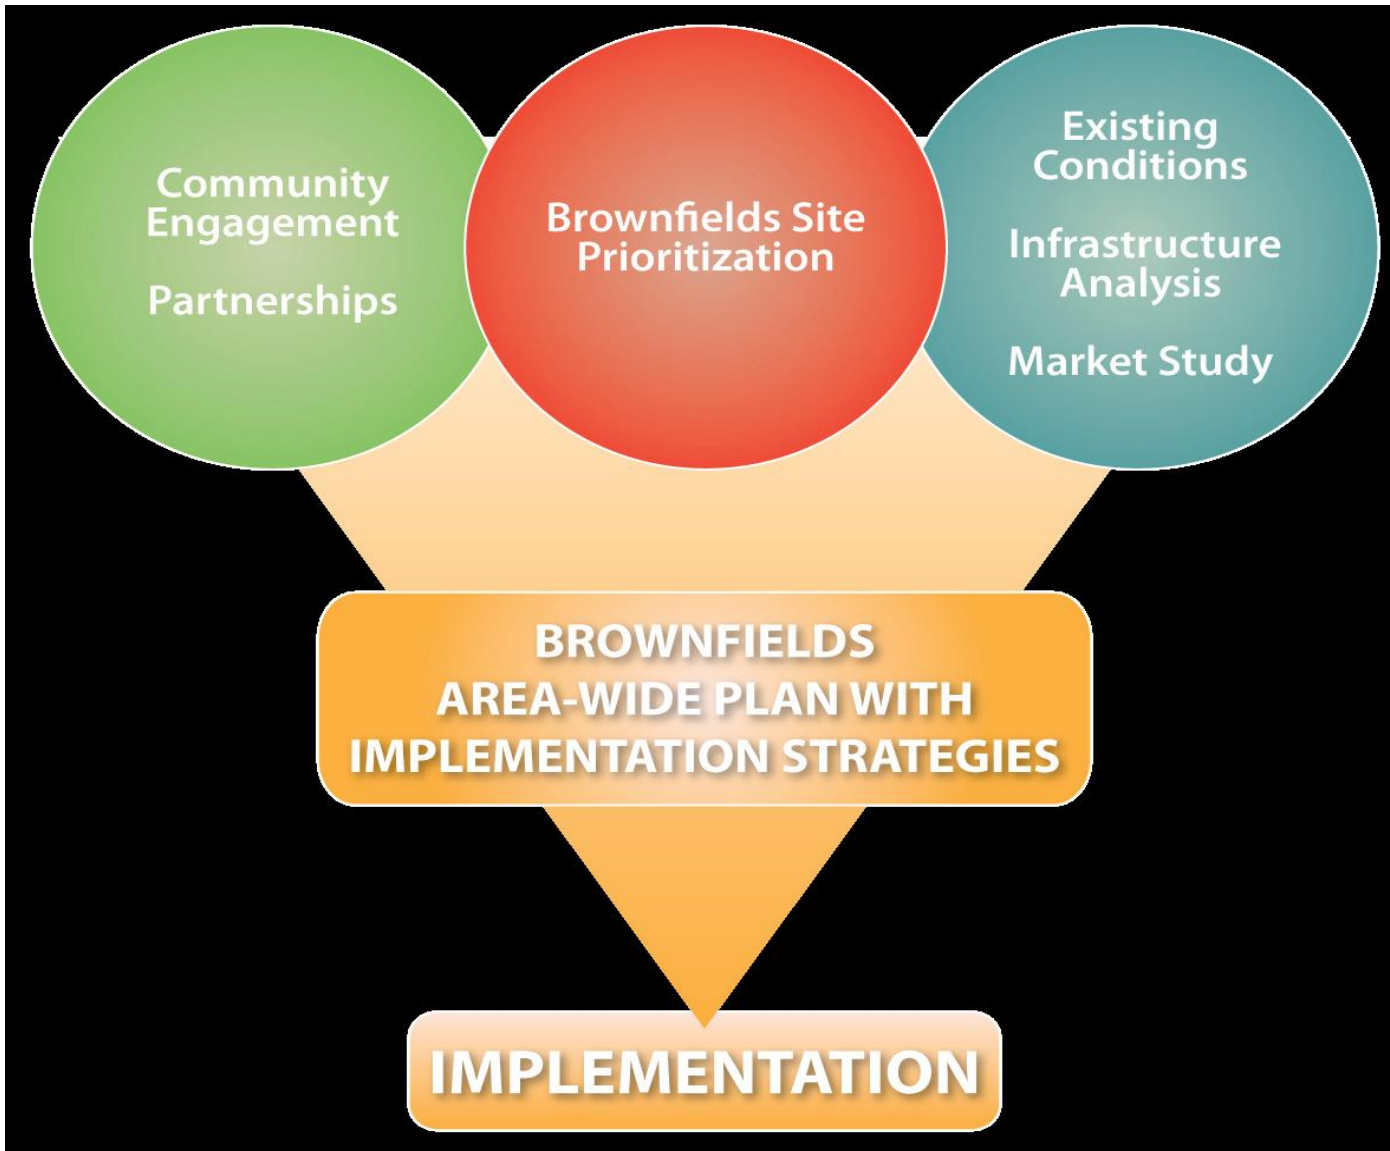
Community Engagement

Partnerships

Brownfields Site Prioritization

Existing Conditions

Infrastructure Analysis

Market Study

BROWNFIELDS AREA-WIDE PLAN WITH IMPLEMENTATION STRATEGIES

IMPLEMENTATION